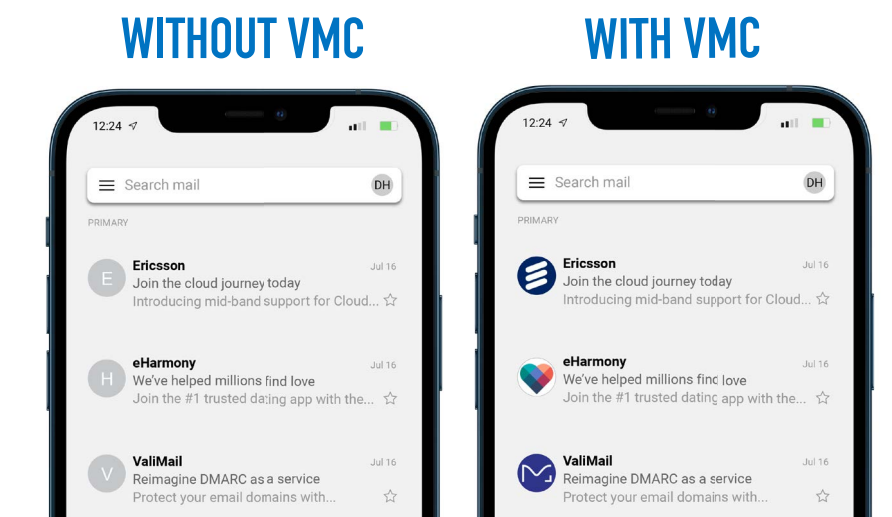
WITHOUT VMC

12:24

Search mail DH

PRIMARY

E Ericsson Jul 16
Join the cloud journey today
Introducing mid-band support for Cloud...

H eHarmony Jul 16
We've helped millions find love
Join the #1 trusted dating app with the...

V ValiMail Jul 16
Reimagine DMARC as a service
Protect your email domains with...

WITH VMC

12:24

Search mail DH

PRIMARY

Ericsson Jul 16
Join the cloud journey today
Introducing mid-band support for Cloud...

eHarmony Jul 16
We've helped millions find love
Join the #1 trusted dating app with the...

ValiMail Jul 16
Reimagine DMARC as a service
Protect your email domains with...